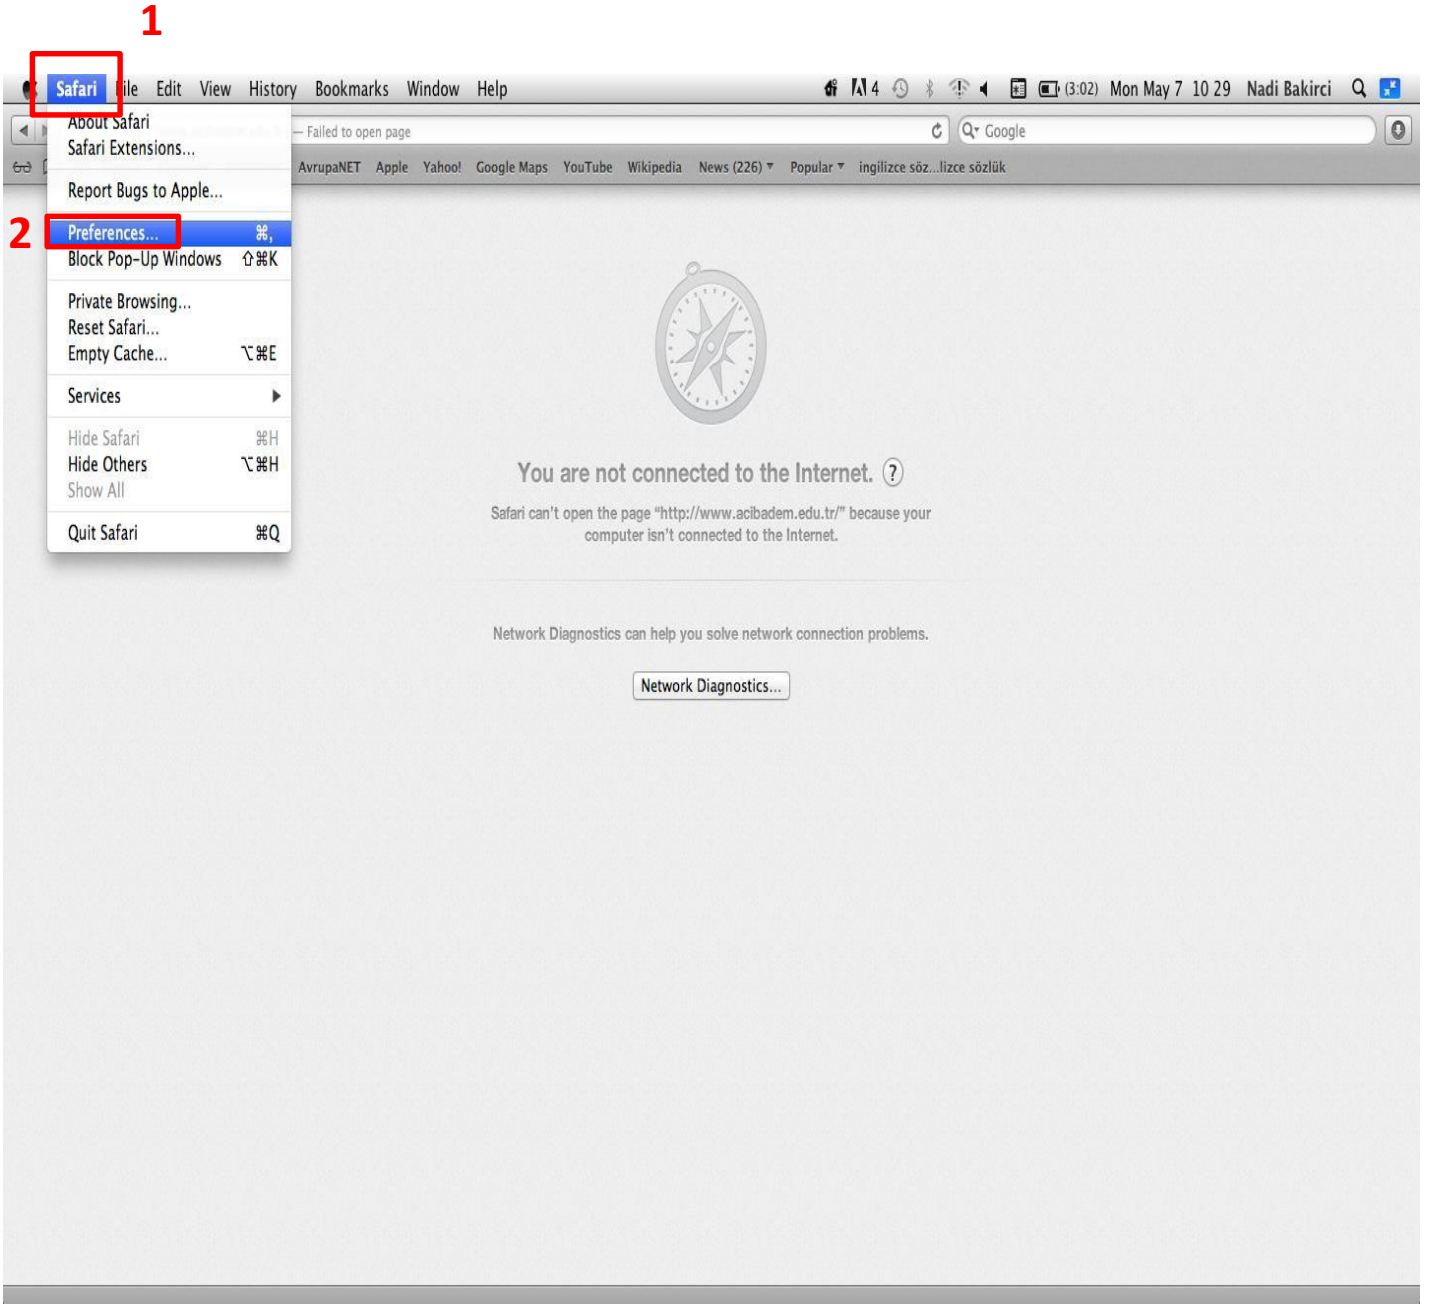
1

Safari File Edit View History Bookmarks Window Help

4 (3:02) Mon May 7 10 29 Nadi Bakirci

About Safari
Safari Extensions...

Report Bugs to Apple...

2

Preferences... ⌘,
Block Pop-Up Windows ⇧⌘K

Private Browsing...
Reset Safari...
Empty Cache... ⌥⌘E

Services

Hide Safari ⌘H
Hide Others ⌥⌘H
Show All

Quit Safari ⌘Q

— Failed to open page

Google

AvrupaNET Apple Yahoo! Google Maps YouTube Wikipedia News (226) Popular ingilizce söz...lizce sözlük

You are not connected to the Internet. ?

Safari can't open the page "http://www.acibadem.edu.tr/" because your computer isn't connected to the Internet.

Network Diagnostics can help you solve network connection problems.

Network Diagnostics...